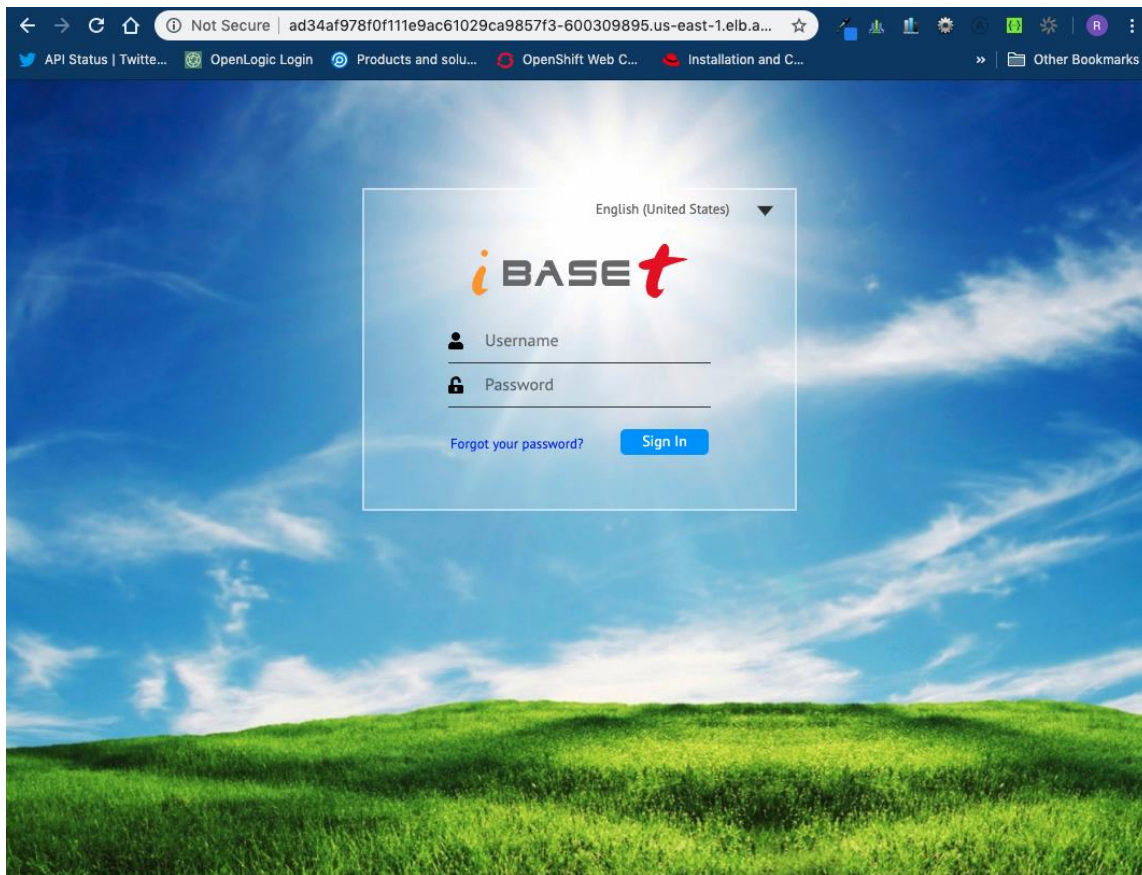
Not Secure | ad34af978f0f111e9ac61029ca9857f3-600309895.us-east-1.elb.a...

R

API Status | Twitte... OpenLogic Login Products and solu... OpenShift Web C... Installation and C... » Other Bookmarks

English (United States)

iBASEt

Username

Password

Forgot your password? Sign In